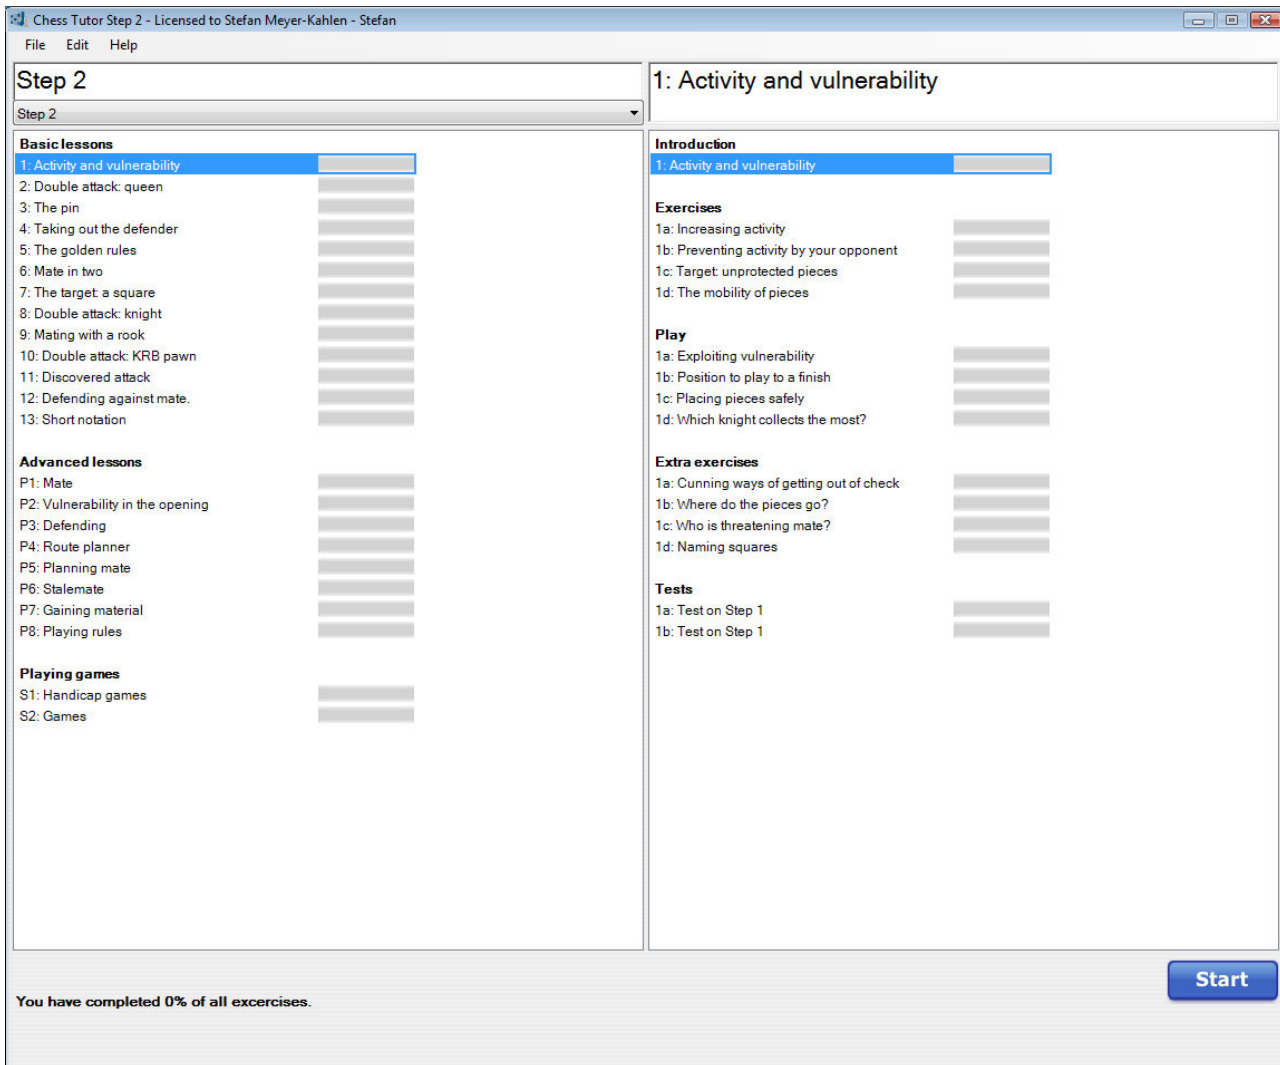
Chess Tutor Step 2 - Licensed to Stefan Meyer-Kahlen - Stefan

File Edit Help

Step 2

Step 2

1: Activity and vulnerability

Basic lessons
1: Activity and vulnerability
2: Double attack: queen
3: The pin
4: Taking out the defender
5: The golden rules
6: Mate in two
7: The target: a square
8: Double attack: knight
9: Mating with a rook
10: Double attack: KRB pawn
11: Discovered attack
12: Defending against mate.
13: Short notation

Advanced lessons
P1: Mate
P2: Vulnerability in the opening
P3: Defending
P4: Route planner
P5: Planning mate
P6: Stalemate
P7: Gaining material
P8: Playing rules

Playing games
S1: Handicap games
S2: Games

Introduction
1: Activity and vulnerability

Exercises
1a: Increasing activity
1b: Preventing activity by your opponent
1c: Target: unprotected pieces
1d: The mobility of pieces

Play
1a: Exploiting vulnerability
1b: Position to play to a finish
1c: Placing pieces safely
1d: Which knight collects the most?

Extra exercises
1a: Cunning ways of getting out of check
1b: Where do the pieces go?
1c: Who is threatening mate?
1d: Naming squares

Tests
1a: Test on Step 1
1b: Test on Step 1

Start

You have completed 0% of all exercises.